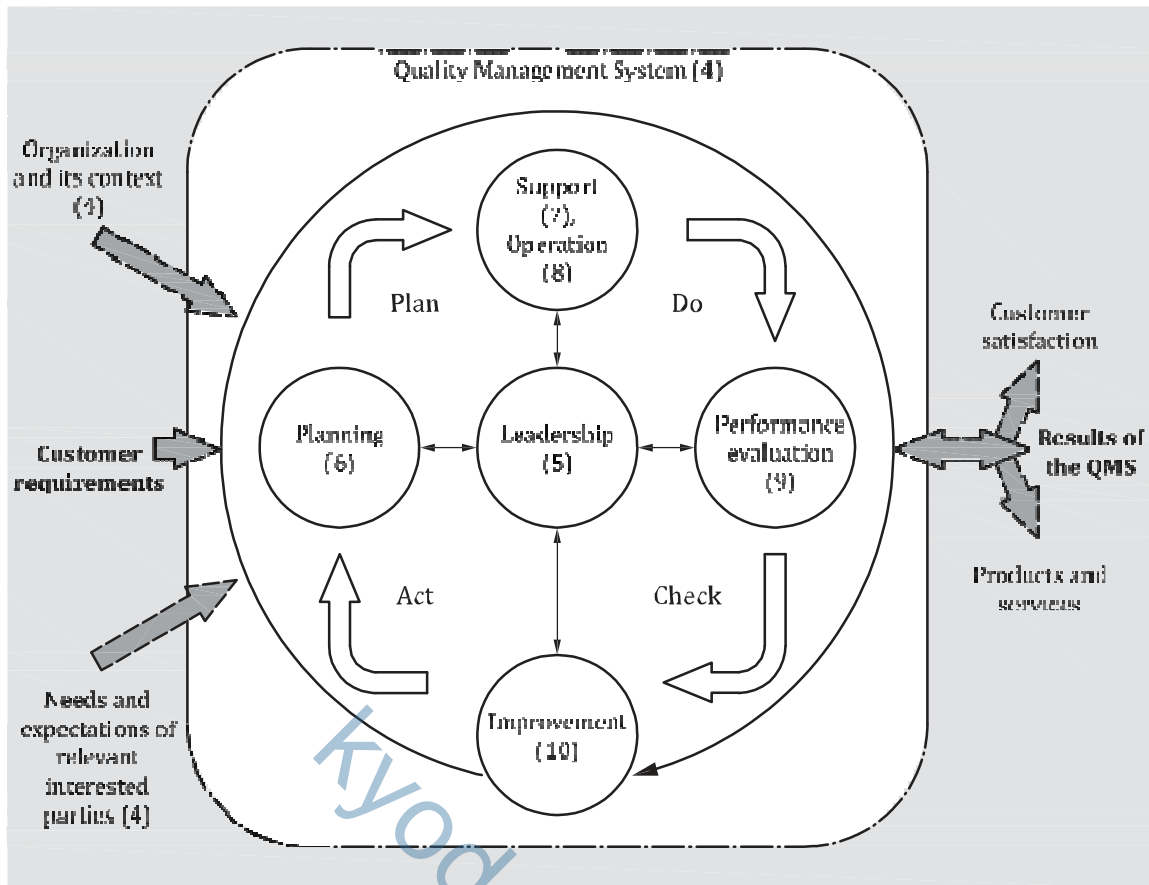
Quality Management System (4)

Organization and its context (4)

Customer requirements

Needs and expectations of relevant interested parties (4)

Support (7), Operation (8)

Plan

Do

Planning (6)

Leadership (5)

Performance evaluation (9)

Act

Check

Improvement (10)

Customer satisfaction

Results of the QMS

Products and services

kyod